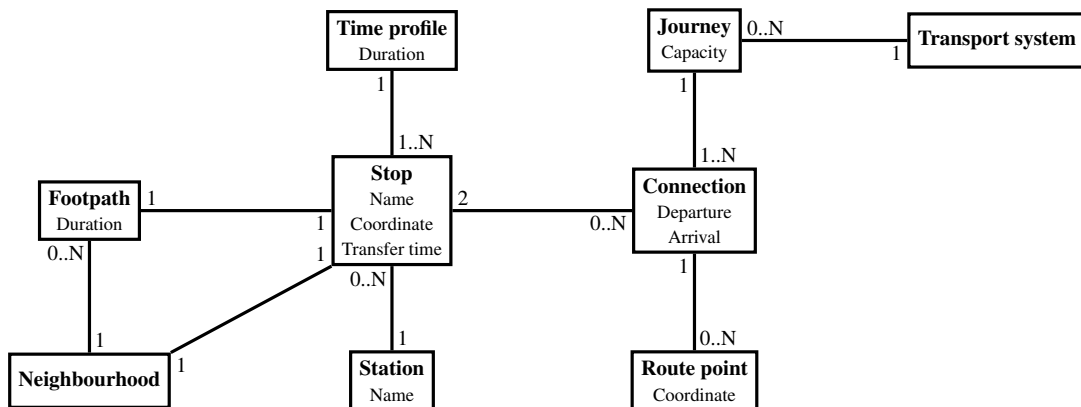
Time profile
Duration

1

1..N

Journey
Capacity

0..N

1

Transport system

1

1..N

Footpath
Duration

1

1

Stop
Name
Coordinate
Transfer time

2

0..N

Connection
Departure
Arrival

0..N

1

0..N

1

1

1

0..N

Neighbourhood

1

Station
Name

Route point
Coordinate